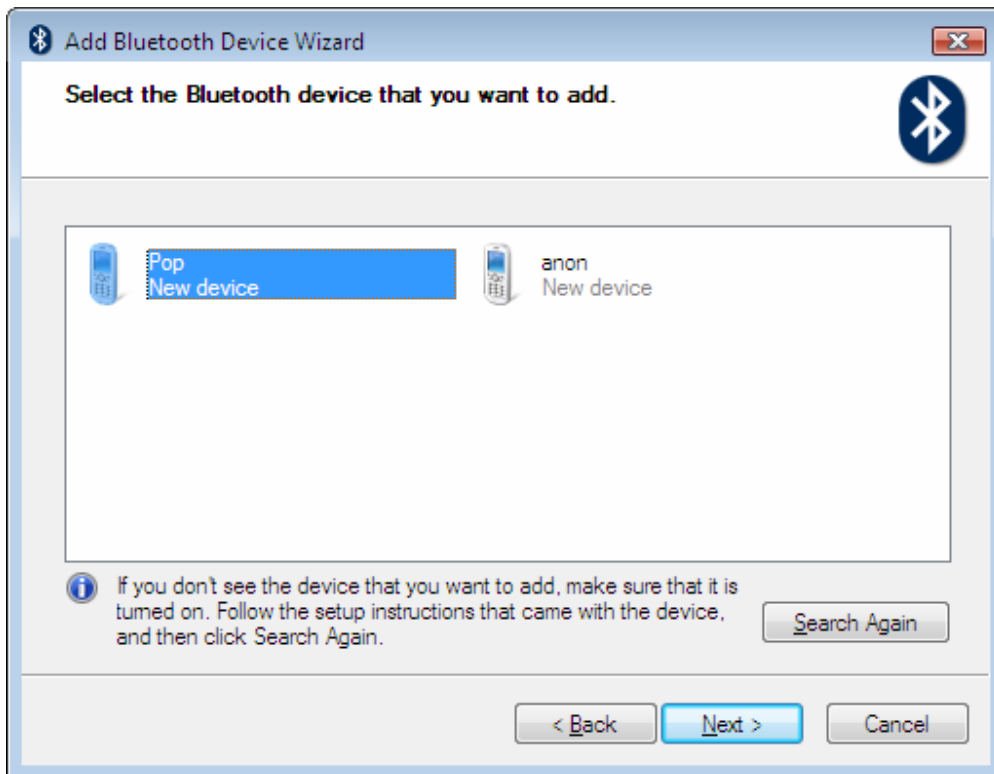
Add Bluetooth Device Wizard

Select the Bluetooth device that you want to add.

Pop
New device

anon
New device

If you don't see the device that you want to add, make sure that it is turned on. Follow the setup instructions that came with the device, and then click Search Again.

Search Again

< Back

Next >

Cancel